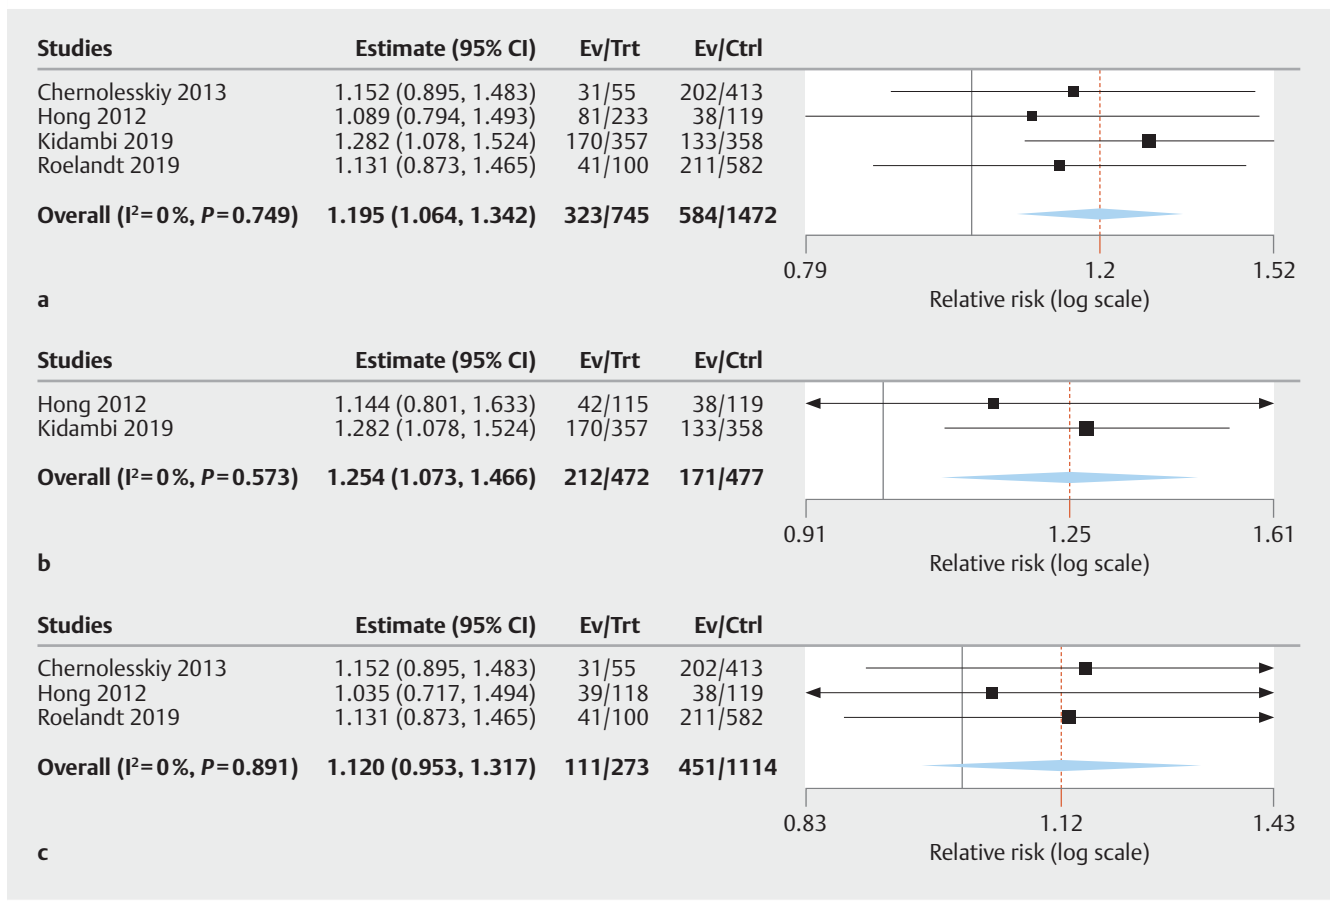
| Studies | Estimate (95% CI) | Ev/Trt | Ev/Ctrl |
|---|---|---|---|
| Chernolesskiy 2013 | 1.152 (0.895, 1.483) | 31/55 | 202/413 |
| Hong 2012 | 1.089 (0.794, 1.493) | 81/233 | 38/119 |
| Kidambi 2019 | 1.282 (1.078, 1.524) | 170/357 | 133/358 |
| Roelandt 2019 | 1.131 (0.873, 1.465) | 41/100 | 211/582 |
| **Overall ($I^2$ = 0 %, *P* = 0.749)** | **1.195 (1.064, 1.342)** | **323/745** | **584/1472** |

0.79 1.2 1.52
Relative risk (log scale)

a

| Studies | Estimate (95% CI) | Ev/Trt | Ev/Ctrl |
|---|---|---|---|
| Hong 2012 | 1.144 (0.801, 1.633) | 42/115 | 38/119 |
| Kidambi 2019 | 1.282 (1.078, 1.524) | 170/357 | 133/358 |
| **Overall ($I^2$ = 0 %, *P* = 0.573)** | **1.254 (1.073, 1.466)** | **212/472** | **171/477** |

0.91 1.25 1.61
Relative risk (log scale)

b

| Studies | Estimate (95% CI) | Ev/Trt | Ev/Ctrl |
|---|---|---|---|
| Chernolesskiy 2013 | 1.152 (0.895, 1.483) | 31/55 | 202/413 |
| Hong 2012 | 1.035 (0.717, 1.494) | 39/118 | 38/119 |
| Roelandt 2019 | 1.131 (0.873, 1.465) | 41/100 | 211/582 |
| **Overall ($I^2$ = 0 %, *P* = 0.891)** | **1.120 (0.953, 1.317)** | **111/273** | **451/1114** |

0.83 1.12 1.43
Relative risk (log scale)

c